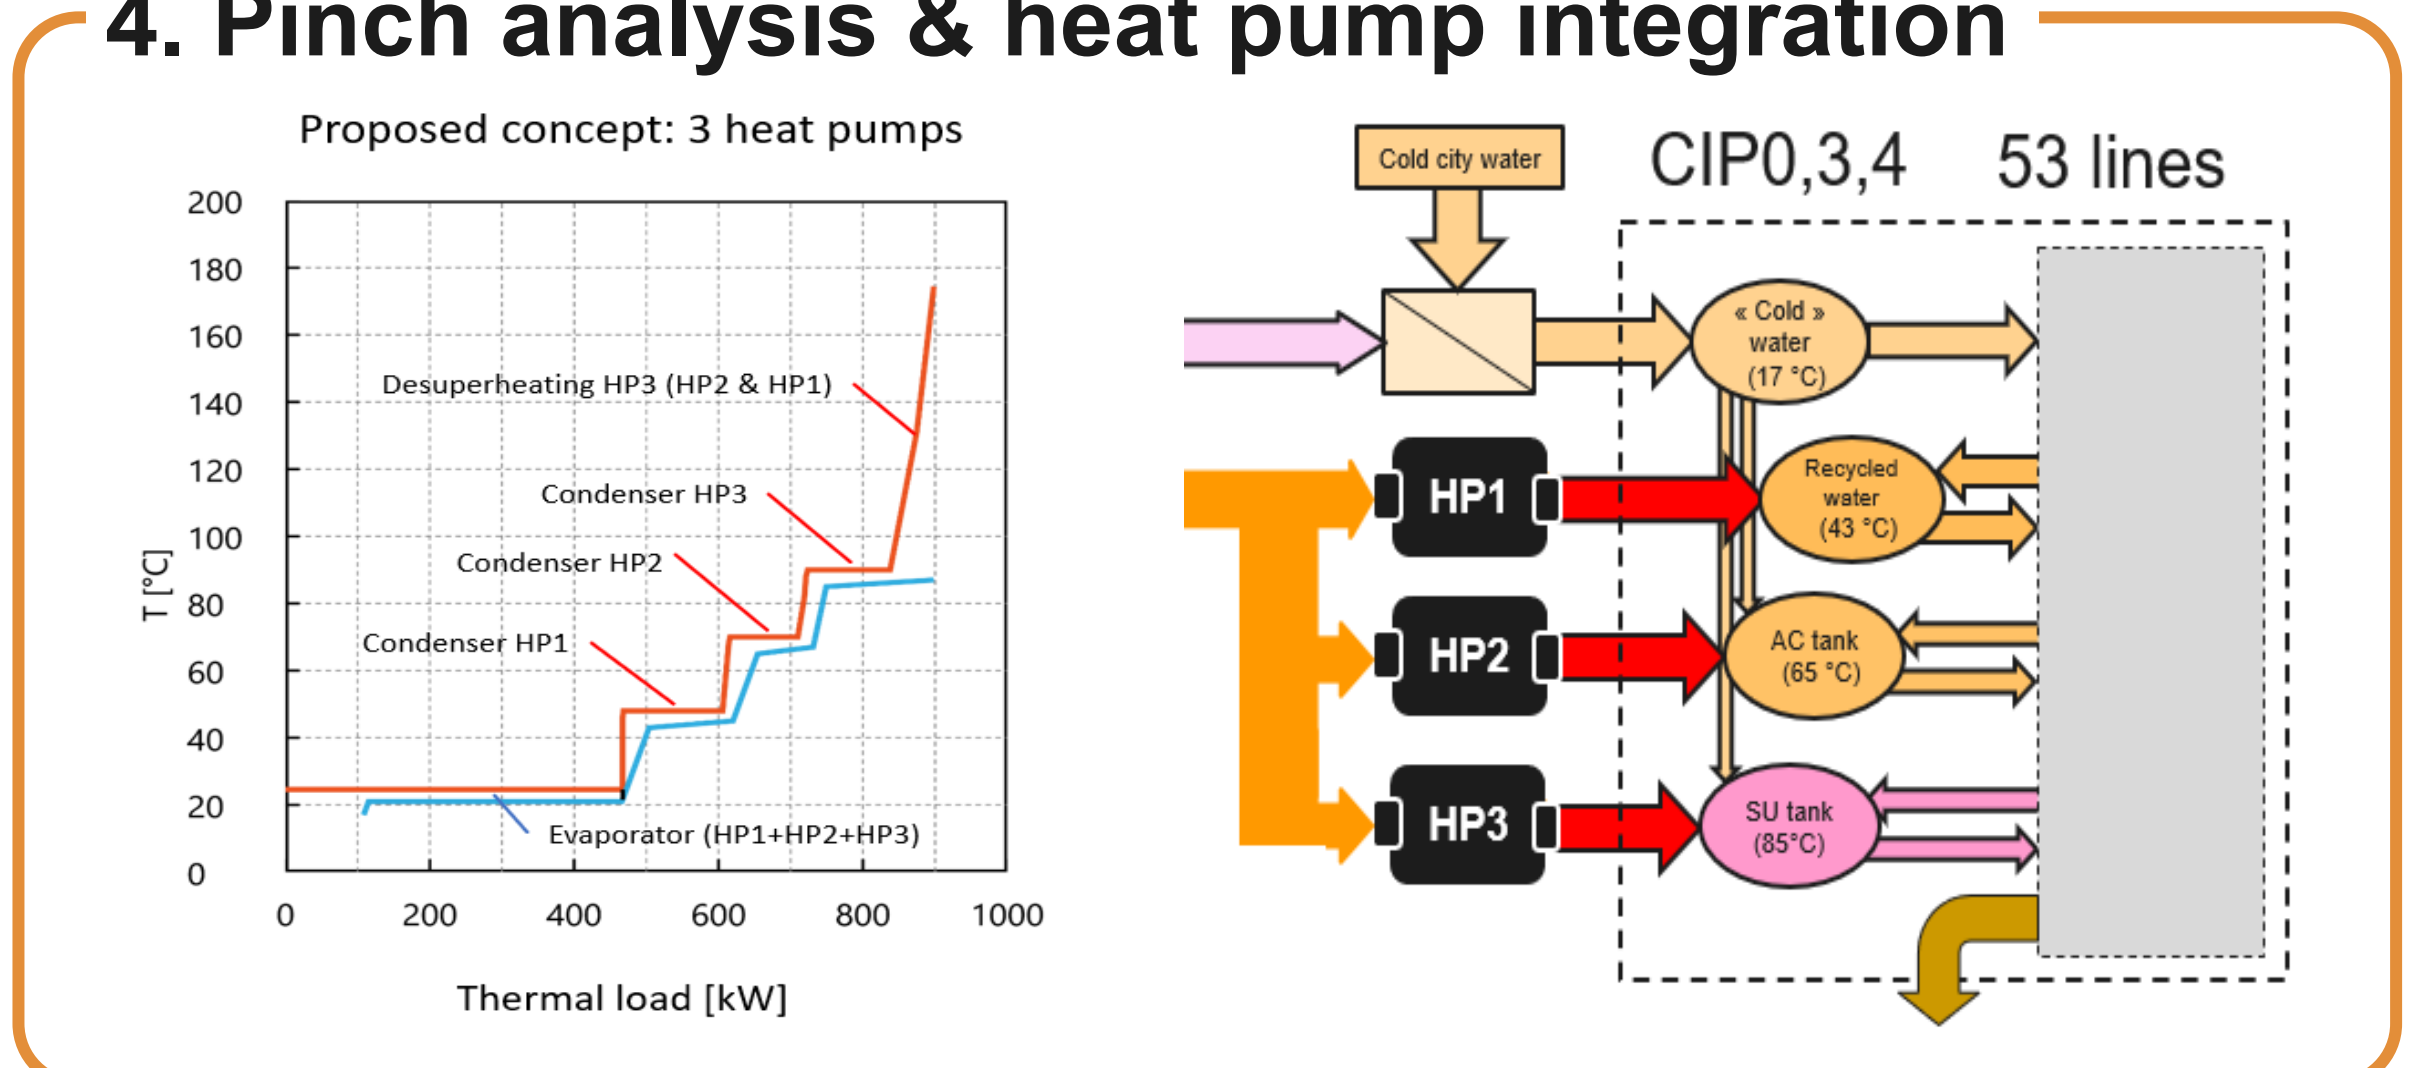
4. Pinch analysis & heat pump integration

Proposed concept: 3 heat pumps

200
180
160
140
120
100
80
60
40
20
0

T [°C]

0
200
400
600
800
1000

Thermal load [kW]

Desuperheating HP3 (HP2 & HP1)

Condenser HP3

Condenser HP2

Condenser HP1

Evaporator (HP1+HP2+HP3)

Cold city water

CIP0,3,4 53 lines

« Cold » water (17 °C)

HP1

Recycled water (43 °C)

HP2

AC tank (65 °C)

HP3

SU tank (85°C)